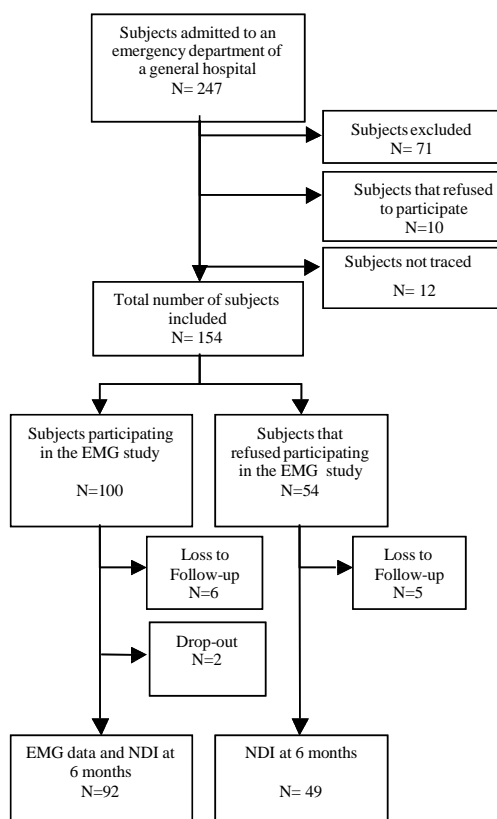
Subjects admitted to an emergency department of a general hospital
N= 247

Subjects excluded
N= 71

Subjects that refused to participate
N=10

Subjects not traced
N= 12

Total number of subjects included
N= 154

Subjects participating in the EMG study
N=100

Subjects that refused participating in the EMG study
N=54

Loss to Follow-up
N=6

Drop-out
N=2

Loss to Follow-up
N=5

EMG data and NDI at 6 months
N=92

NDI at 6 months
N= 49